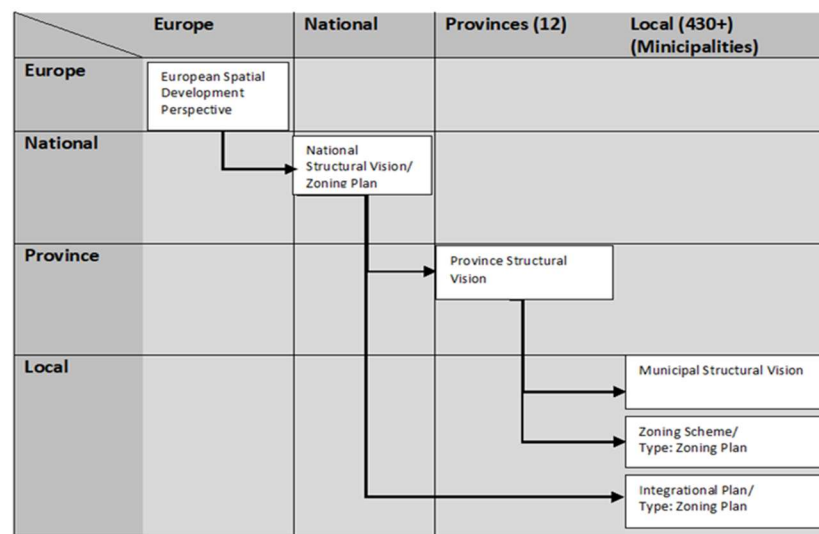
| | Europe | National | Provinces (12) | Local (430+) (Minicipalities) |
|---|---|---|---|---|
| Europe | European Spatial Development Perspective | | | |
| National | | National Structural Vision/ Zoning Plan | | |
| Province | | | Province Structural Vision | |
| Local | | | | Municipal Structural Vision |
| | | | | Zoning Scheme/ Type: Zoning Plan |
| | | | | Integrational Plan/ Type: Zoning Plan |